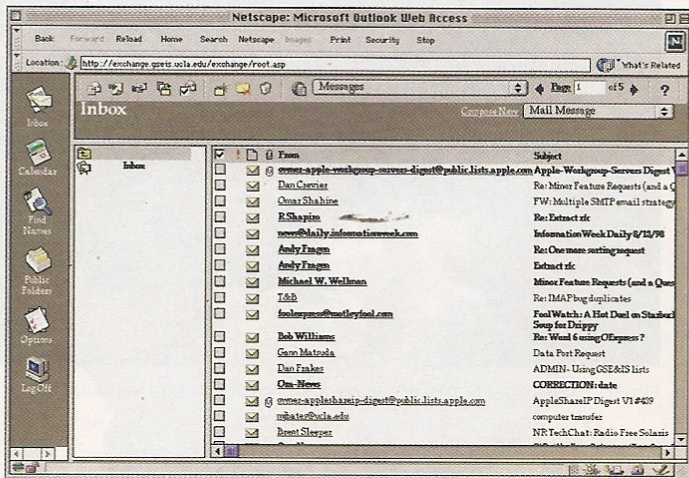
Netscape: Microsoft Outlook Web Access

Back Forward Reload Home Search Netscape Images Print Security Stop

Location: http://exchange.gseis.ucla.edu/exchange/root.asp

What's Related

Messages

Page 1 of 5

?

Inbox

Compose New Mail Message

Inbox

Calendar

Find Names

Public Folders

Options

Log Off

| From | Subject |
|---|---|
| owner-apple-workgroup-servers-digest@public.lists.apple.com | Apple-Workgroup-Servers Digest V |
| Dan Crevier | Re: Minor Feature Requests (and a Q |
| Omar Shahine | FW: Multiple SMTP email strategy |
| R Shapiro | Re: Extract zic |
| news@daily.informationweek.com | InformationWeek Daily 8/13/98 |
| Andy Fragen | Re: One more sorting request |
| Andy Fragen | Extract zic |
| Michael W. Wellman | Minor Feature Requests (and a Ques |
| T&B | Re: IMAP bug duplicates |
| foolexpress@motleyfool.com | FoolWatch: A Hot Duel on Starbuck Soup for Drippy |
| Bob Williams | Re: Word 6 using OExpress? |
| Gann Matsuda | Data Port Request |
| Dan Frakes | ADMIN- Using GSE&IS lists |
| Om-News | CORRECTION: date |
| owner-appleshareip-digest@public.lists.apple.com | AppleShareIP Digest V1 #439 |
| mbatez@ucla.edu | computer transfer |
| Brent Sleeper | NR TechChat: Radio Free Solaris |